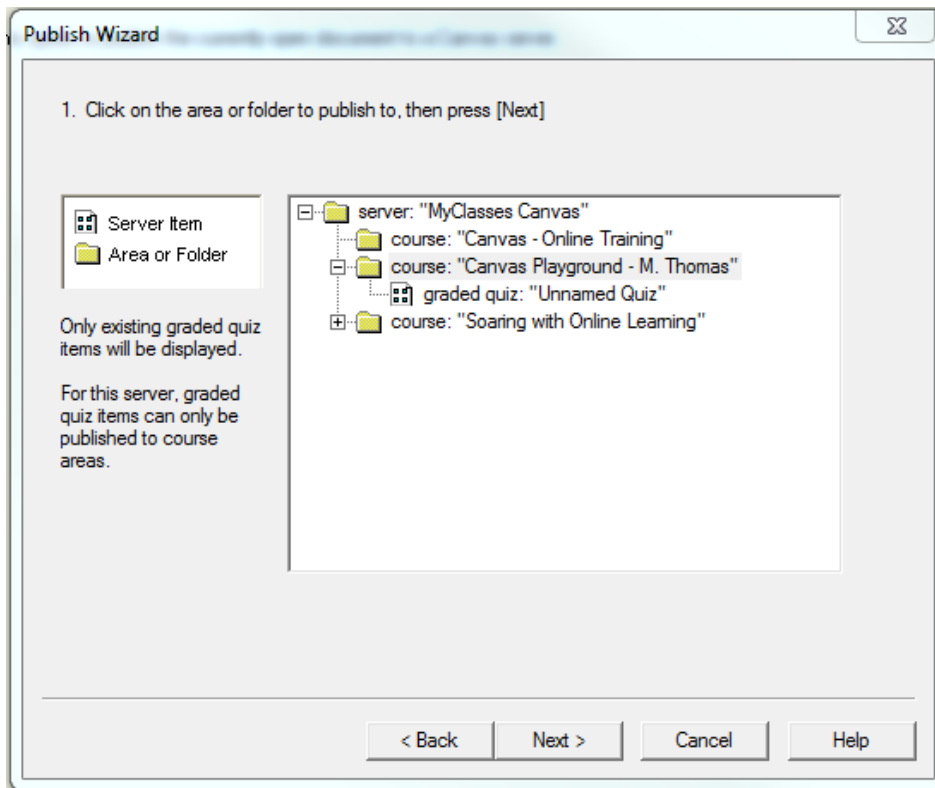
Publish Wizard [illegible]

1. Click on the area or folder to publish to, then press [Next]

Server Item
Area or Folder

Only existing graded quiz items will be displayed.

For this server, graded quiz items can only be published to course areas.

server: "MyClasses Canvas"
course: "Canvas - Online Training"
course: "Canvas Playground - M. Thomas"
graded quiz: "Unnamed Quiz"
course: "Soaring with Online Learning"

< Back
Next >
Cancel
Help